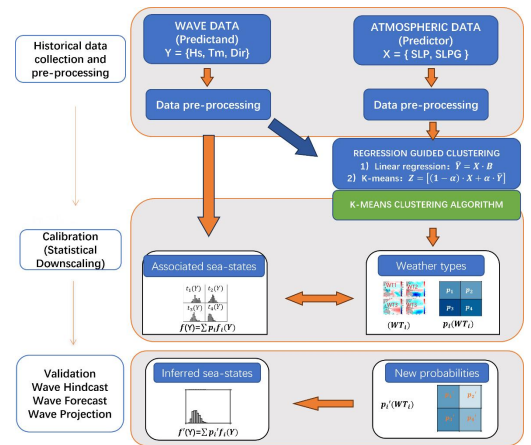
Historical data collection and pre-processing

WAVE DATA (Predictand) Y = {Hs, Tm, Dir}

ATMOSPHERIC DATA (Predictor) X = { SLP, SLPG }

Data pre-processing

Data pre-processing

REGRESSION GUIDED CLUSTERING
1) Linear regression: $\hat{Y} = X \cdot B$
2) K-means: $Z = [(1-\alpha) \cdot X + \alpha \cdot \hat{Y}]$

K-MEANS CLUSTERING ALGORITHM

Calibration (Statistical Downscaling)

Associated sea-states

$f_1(Y)$ $f_2(Y)$ $f_3(Y)$ $f_4(Y)$

$f(Y) = \sum p_i f_i(Y)$

Weather types

WT1 WT2 WT3 WT4

$(WT_i)$

$p_1$ $p_2$ $p_3$ $p_4$

$p_i(WT_i)$

Validation
Wave Hindcast
Wave Forecast
Wave Projection

Inferred sea-states

$f'(Y) = \sum p_i' f_i(Y)$

New probabilities

$p_i'(WT_i)$

$p_1$ $p_2$ $p_3$ $p_4$